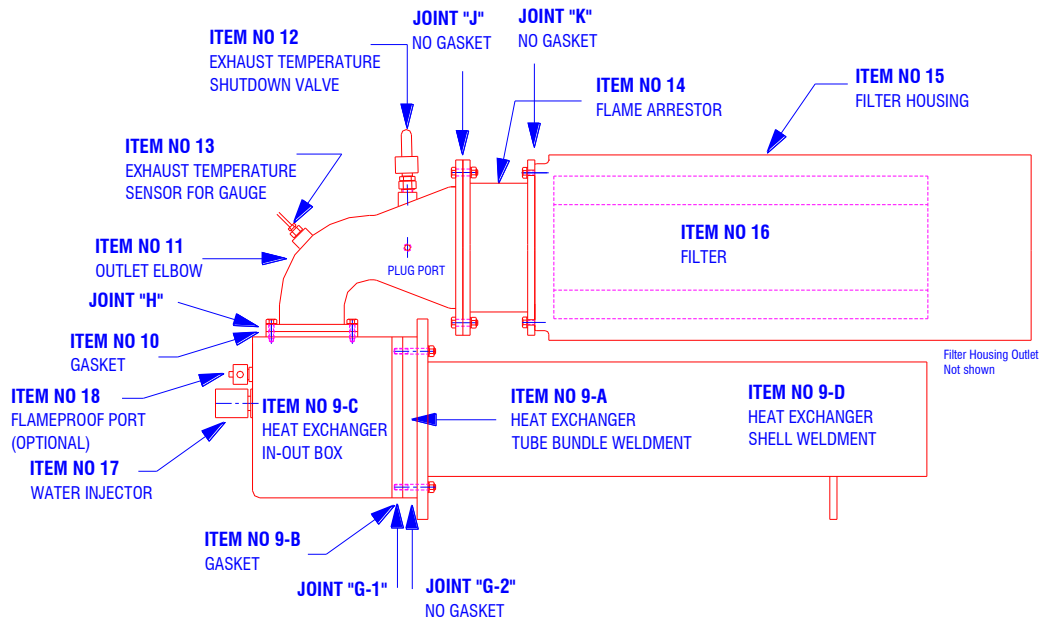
JOINT "J"
NO GASKET

JOINT "K"
NO GASKET

ITEM NO 12
EXHAUST TEMPERATURE
SHUTDOWN VALVE

ITEM NO 14
FLAME ARRESTOR

ITEM NO 15
FILTER HOUSING

ITEM NO 13
EXHAUST TEMPERATURE
SENSOR FOR GAUGE

ITEM NO 16
FILTER

ITEM NO 11
OUTLET ELBOW

PLUG PORT

JOINT "H"

ITEM NO 10
GASKET

Filter Housing Outlet
Not shown

ITEM NO 18
FLAMEPROOF PORT
(OPTIONAL)

ITEM NO 9-C
HEAT EXCHANGER
IN-OUT BOX

ITEM NO 9-A
HEAT EXCHANGER
TUBE BUNDLE WELDMENT

ITEM NO 9-D
HEAT EXCHANGER
SHELL WELDMENT

ITEM NO 17
WATER INJECTOR

ITEM NO 9-B
GASKET

JOINT "G-1"

JOINT "G-2"
NO GASKET